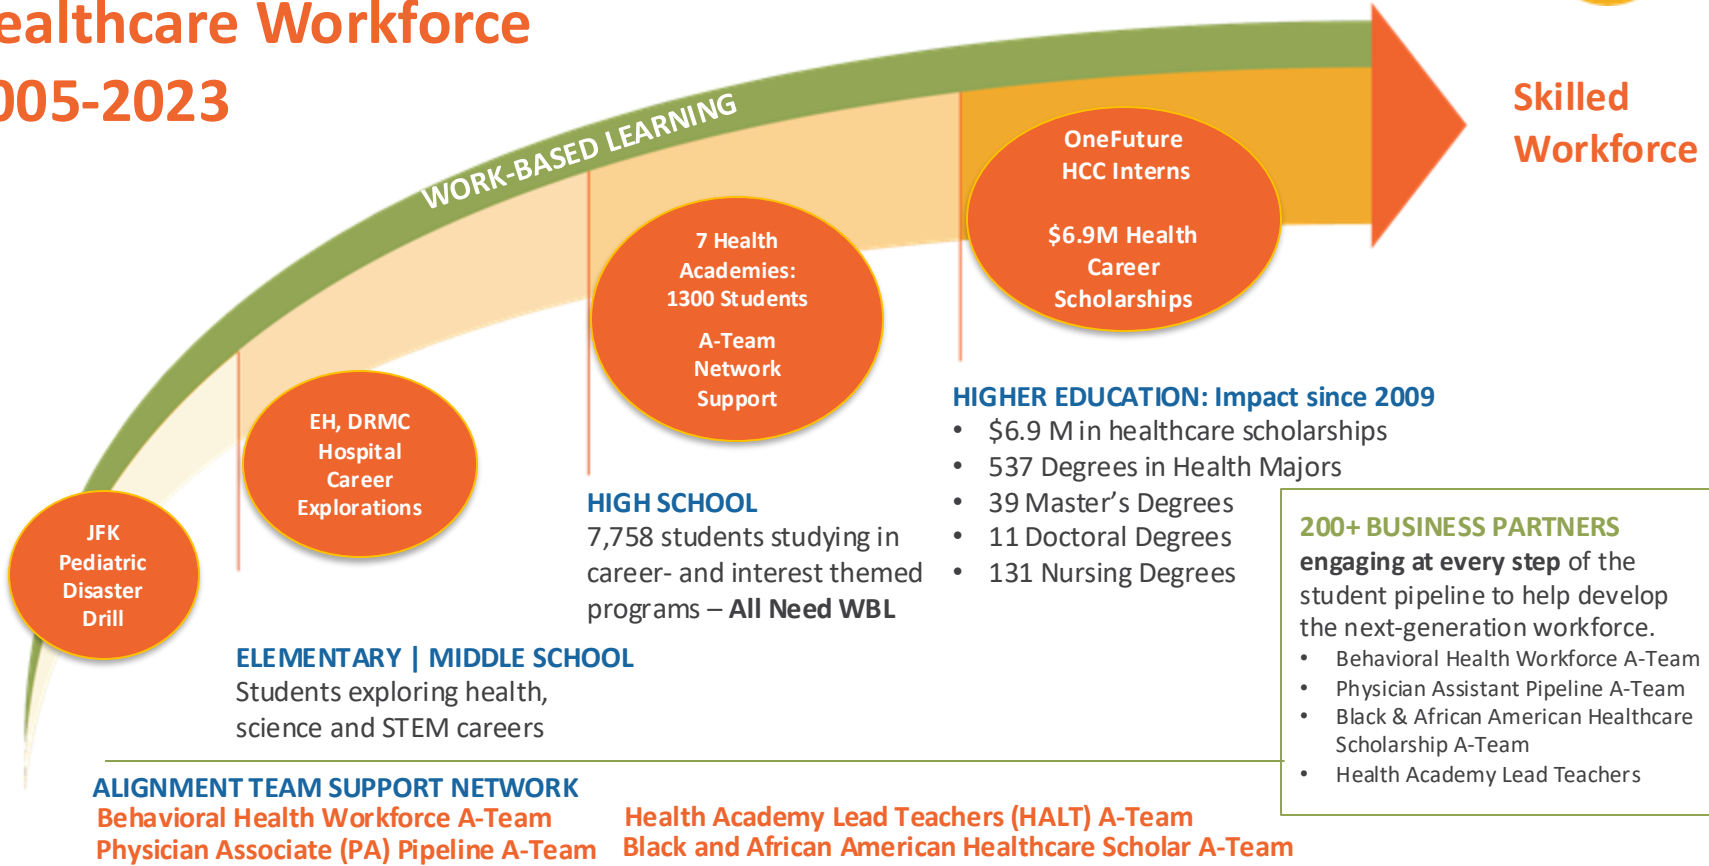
ealthcare Workforce
005-2023

WORK-BASED LEARNING

Skilled Workforce

JFK Pediatric Disaster Drill

EH, DRMC Hospital Career Explorations

7 Health Academies: 1300 Students

A-Team Network Support

OneFuture HCC Interns

$6.9M Health Career Scholarships

ELEMENTARY | MIDDLE SCHOOL
Students exploring health, science and STEM careers

HIGH SCHOOL
7,758 students studying in career- and interest themed programs – **All Need WBL**

HIGHER EDUCATION: Impact since 2009
- $6.9 M in healthcare scholarships
- 537 Degrees in Health Majors
- 39 Master's Degrees
- 11 Doctoral Degrees
- 131 Nursing Degrees

200+ BUSINESS PARTNERS
**engaging at every step** of the student pipeline to help develop the next-generation workforce.
- Behavioral Health Workforce A-Team
- Physician Assistant Pipeline A-Team
- Black & African American Healthcare Scholarship A-Team
- Health Academy Lead Teachers

ALIGNMENT TEAM SUPPORT NETWORK
Behavioral Health Workforce A-Team
Physician Associate (PA) Pipeline A-Team
Health Academy Lead Teachers (HALT) A-Team
Black and African American Healthcare Scholar A-Team